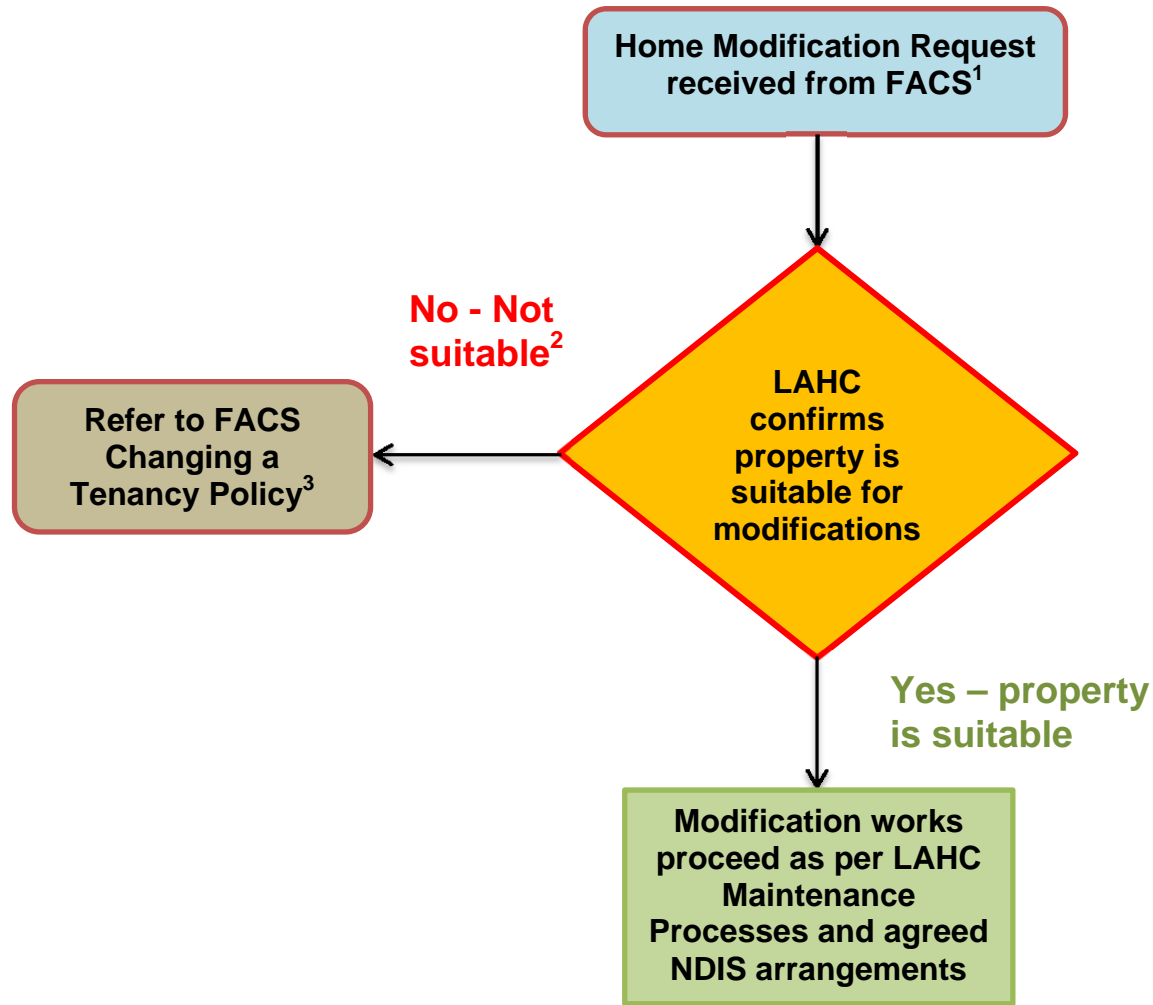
Home Modification Request received from FACS$^1$

LAHC confirms property is suitable for modifications

No - Not suitable$^2$

Refer to FACS Changing a Tenancy Policy$^3$

Yes – property is suitable

Modification works proceed as per LAHC Maintenance Processes and agreed NDIS arrangements